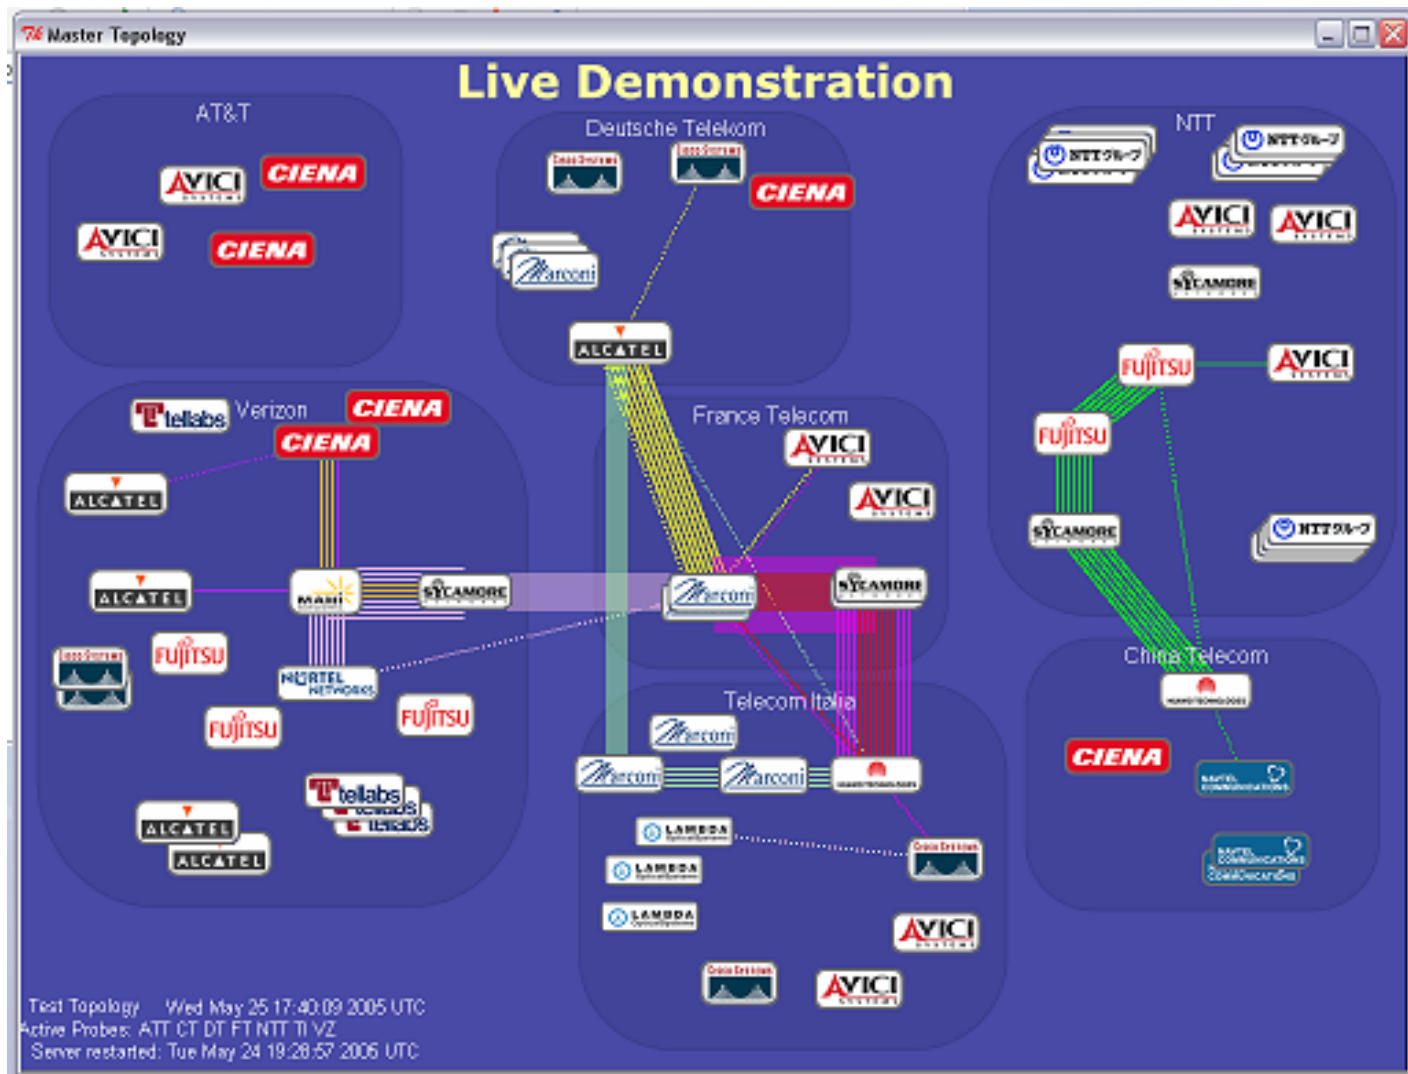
Master Topology

Live Demonstration

AT&T

AVICI CIENA

AVICI CIENA

Deutsche Telekom

Cisco Systems Cisco Systems CIENA

Marconi

ALCATEL

NTT

NTTグループ NTTグループ

AVICI AVICI

SYCAMORE

FUJITSU AVICI

FUJITSU

SYCAMORE

NTTグループ

Tellabs Verizon CIENA

CIENA

ALCATEL

ALCATEL MAHI SYCAMORE

Cisco Systems FUJITSU

NORTEL NETWORKS

FUJITSU FUJITSU

Tellabs

ALCATEL

ALCATEL

France Telecom

AVICI

AVICI

Marconi SYCAMORE

Telecom Italia

Marconi

Marconi Marconi

LAMBDA

LAMBDA

LAMBDA

Cisco Systems

AVICI

Cisco Systems AVICI

China Telecom

CIENA

Test Topology Wed May 25 17:40:09 2005 UTC
Active Probes: ATT CT DT FT NTT TI VZ
Server restarted: Tue May 24 19:28:57 2005 UTC